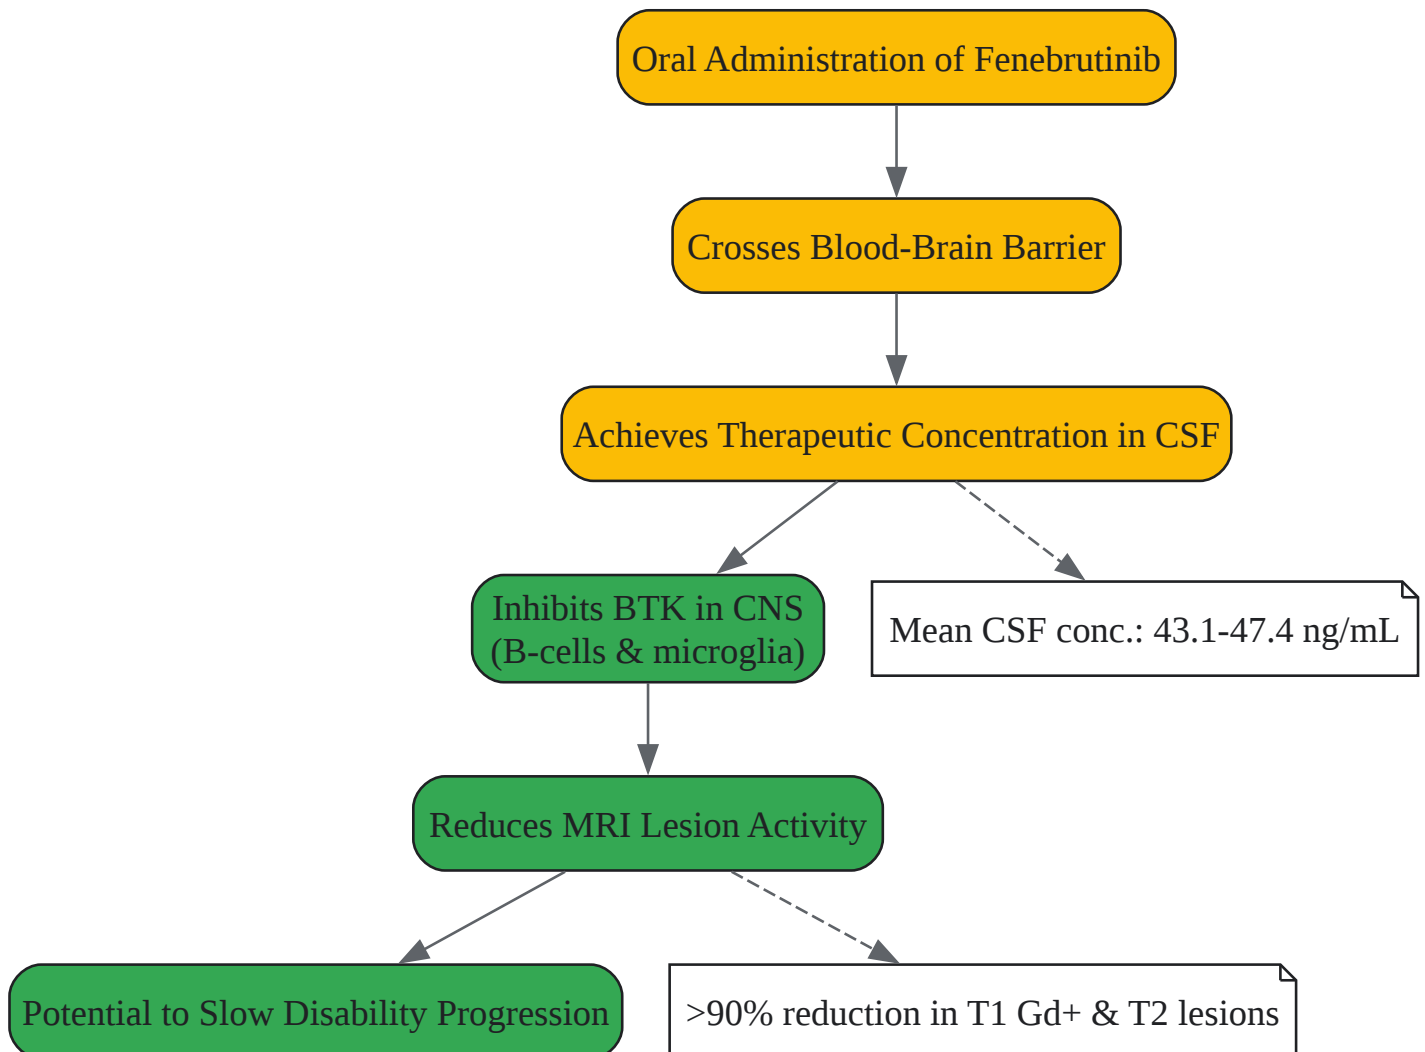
Oral Administration of Fenebrutinib

Crosses Blood-Brain Barrier

Achieves Therapeutic Concentration in CSF

Inhibits BTK in CNS (B-cells & microglia)

Mean CSF conc.: 43.1-47.4 ng/mL

Reduces MRI Lesion Activity

Potential to Slow Disability Progression

>90% reduction in T1 Gd+ & T2 lesions